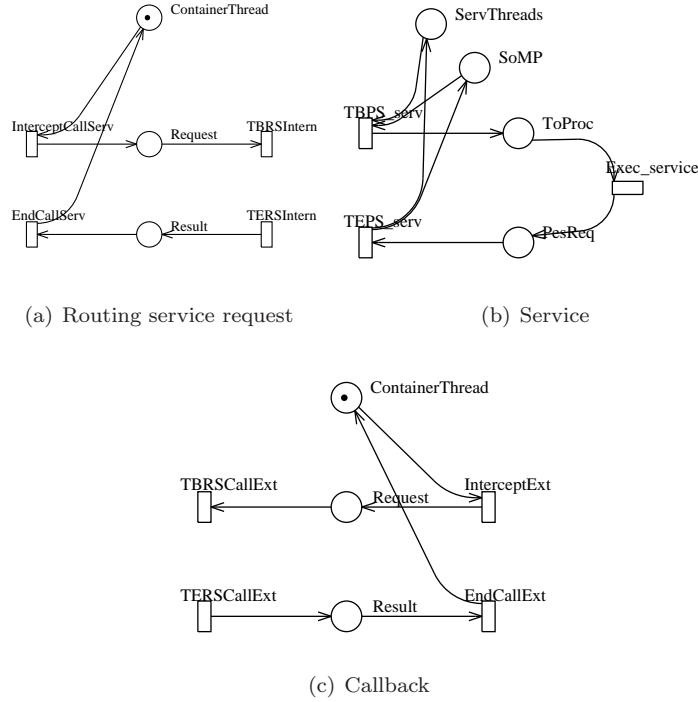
ContainerThread

InterceptCallServ

Request

TBRSIntern

EndCallServ

Result

TERSIntern

(a) Routing service request

ServThreads

SoMP

TBPS_serv

ToProc

Exec_service

TEPS_serv

PesReq

(b) Service

ContainerThread

TBRSCallExt

Request

InterceptExt

TERSCallExt

Result

EndCallExt

(c) Callback